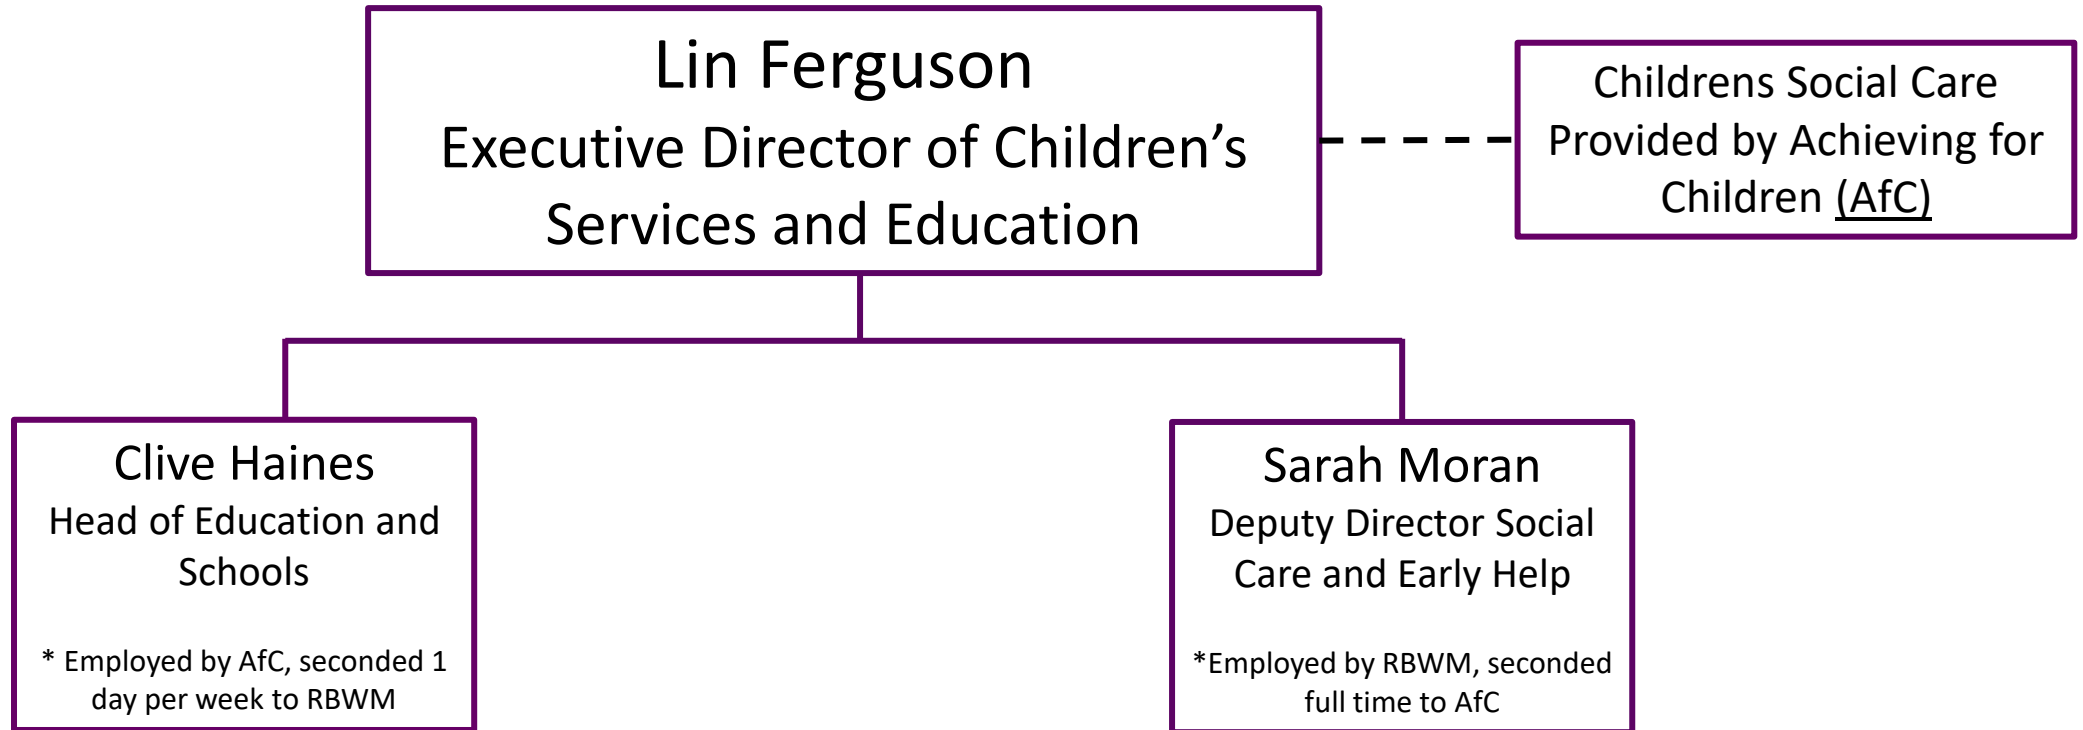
Lin Ferguson
Executive Director of Children’s Services and Education

Childrens Social Care Provided by Achieving for Children (AfC)

Clive Haines
Head of Education and Schools

* Employed by AfC, seconded 1 day per week to RBWM

Sarah Moran
Deputy Director Social Care and Early Help

*Employed by RBWM, seconded full time to AfC